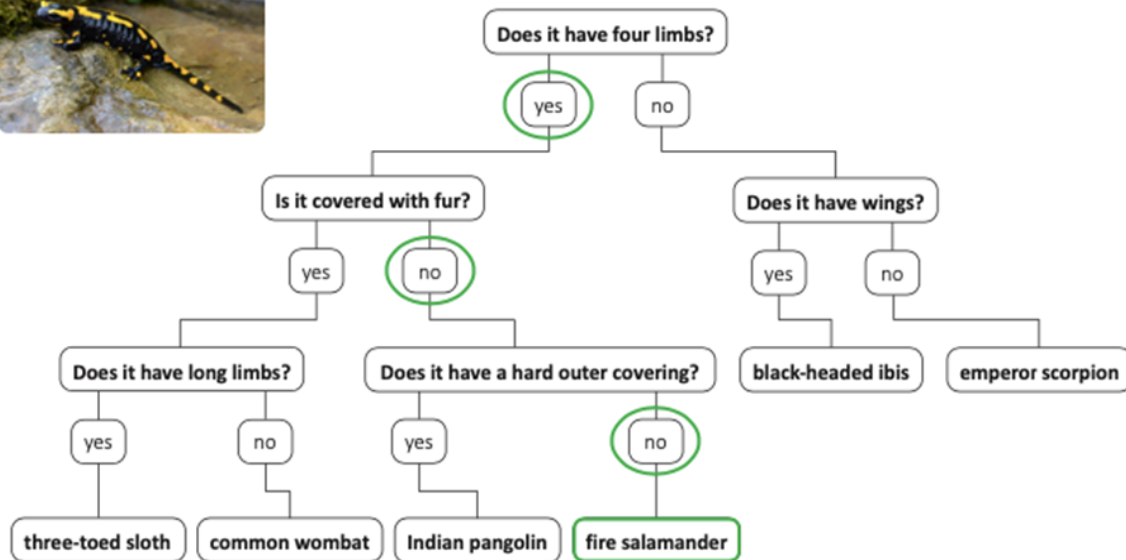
Does it have four limbs?

yes

no

Is it covered with fur?

Does it have wings?

yes

no

yes

no

Does it have long limbs?

Does it have a hard outer covering?

black-headed ibis

emperor scorpion

yes

no

yes

no

three-toed sloth

common wombat

Indian pangolin

fire salamander